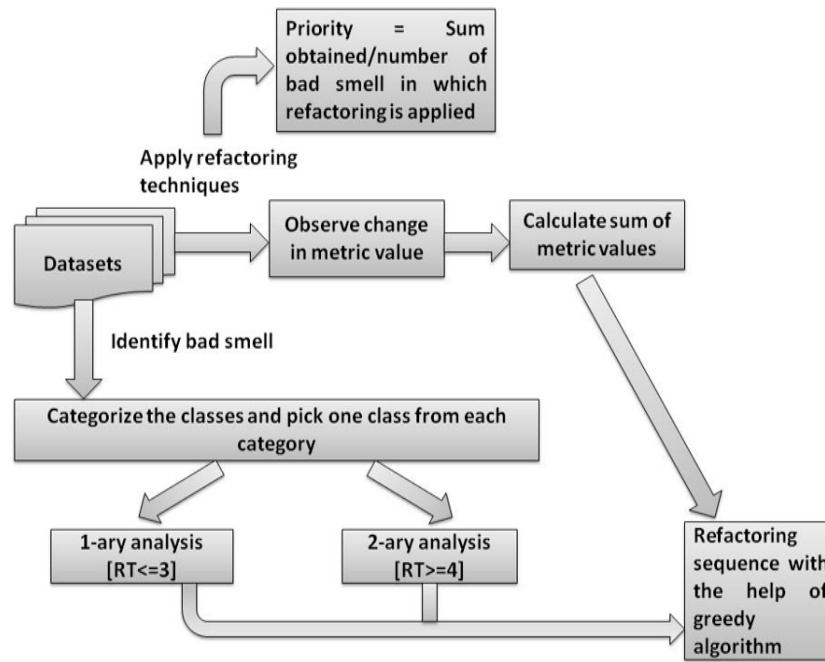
Priority = Sum obtained/number of bad smell in which refactoring is applied

Apply refactoring techniques

Datasets

Observe change in metric value

Calculate sum of metric values

Identify bad smell

Categorize the classes and pick one class from each category

1-ary analysis [RT<=3]

2-ary analysis [RT>=4]

Refactoring sequence with the help of greedy algorithm